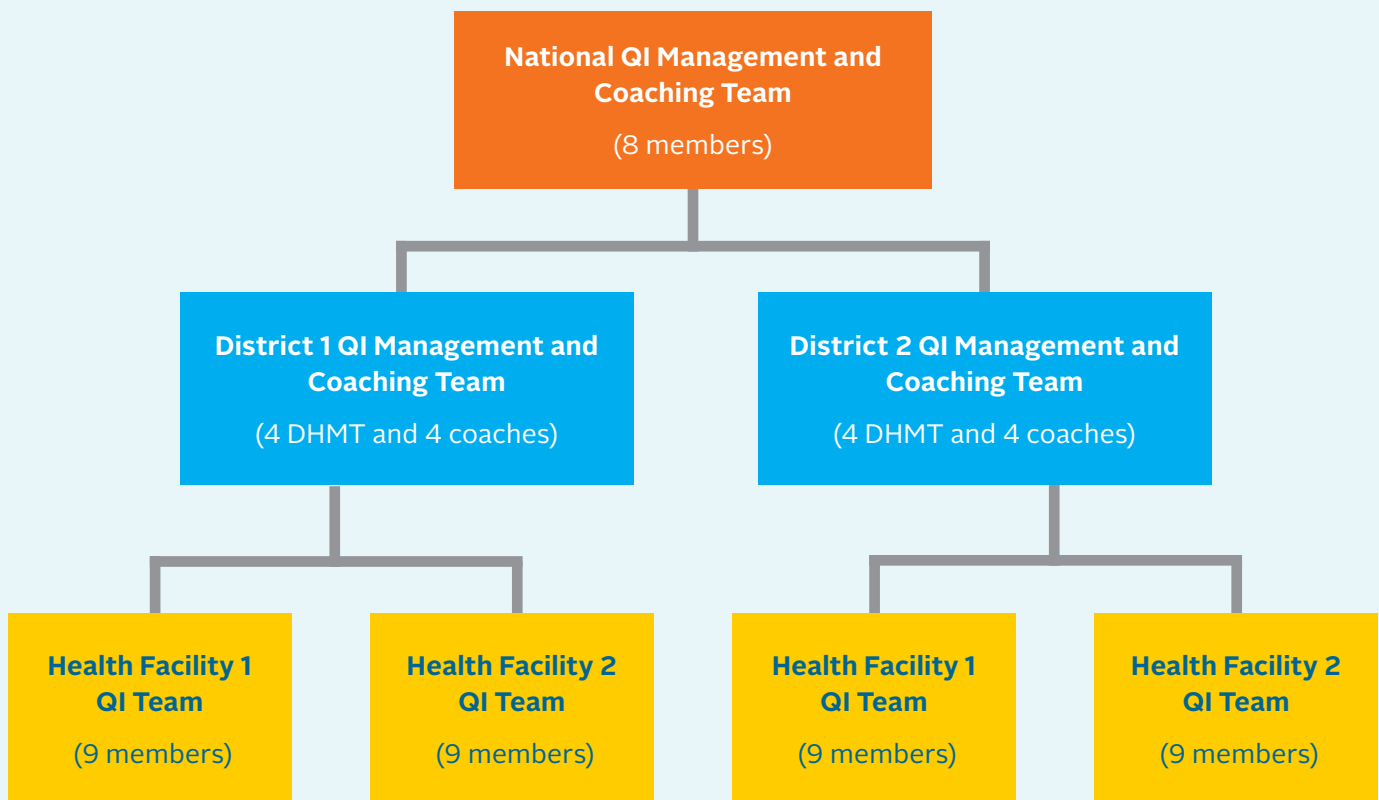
National QI Management and Coaching Team

(8 members)

District 1 QI Management and Coaching Team

(4 DHMT and 4 coaches)

District 2 QI Management and Coaching Team

(4 DHMT and 4 coaches)

Health Facility 1 QI Team

(9 members)

Health Facility 2 QI Team

(9 members)

Health Facility 1 QI Team

(9 members)

Health Facility 2 QI Team

(9 members)